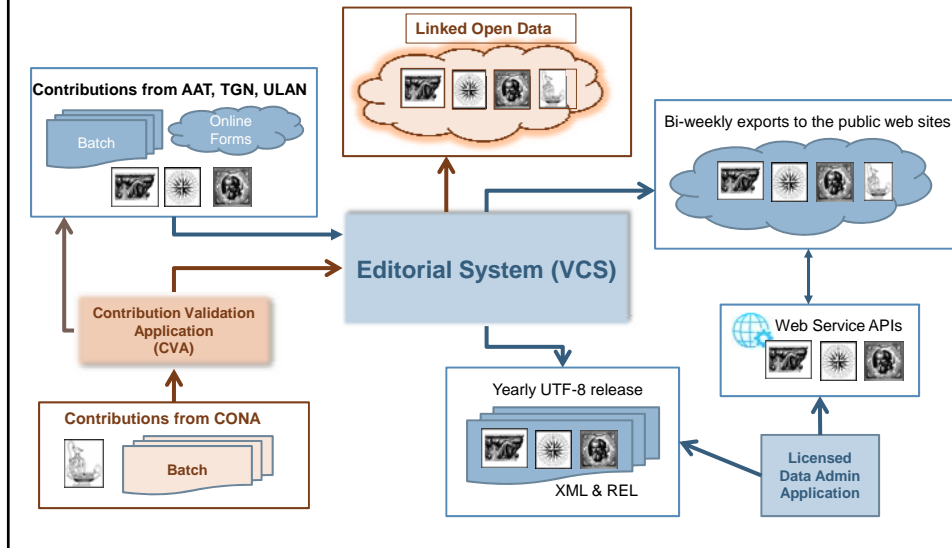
Linked Open Data

Contributions from AAT, TGN, ULAN

Batch

Online Forms

Bi-weekly exports to the public web sites

Editorial System (VCS)

Contribution Validation Application (CVA)

Web Service APIs

Yearly UTF-8 release

Contributions from CONA

Batch

XML & REL

Licensed Data Admin Application